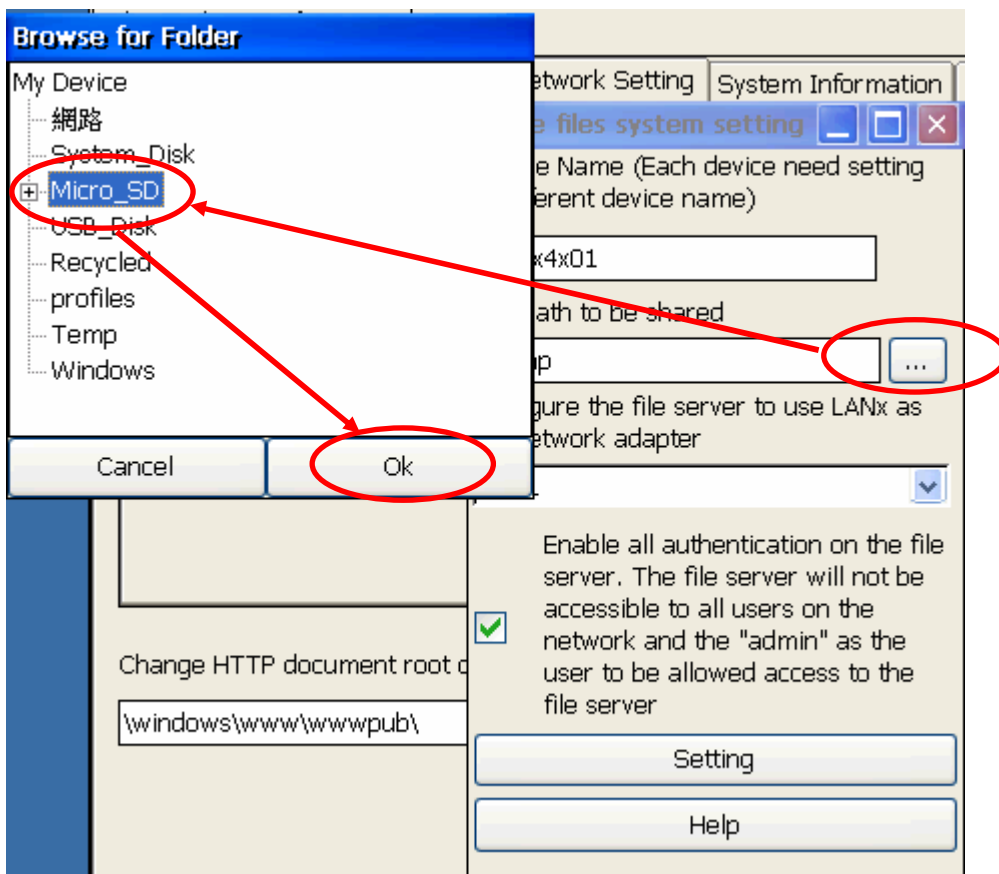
Browse for Folder

My Device
網路
System_Disk
Micro_SD
USB_Disk
Recycled
profiles
Temp
Windows

Cancel
Ok

etwork Setting
System Information

e files system setting

e Name (Each device need setting
ferent device name)

x4x01

ath to be shared

p

...

gure the file server to use LANx as
etwork adapter

Enable all authentication on the file server. The file server will not be accessible to all users on the network and the "admin" as the user to be allowed access to the file server

Change HTTP document root d

\windows\www\wwwpub\

Setting

Help